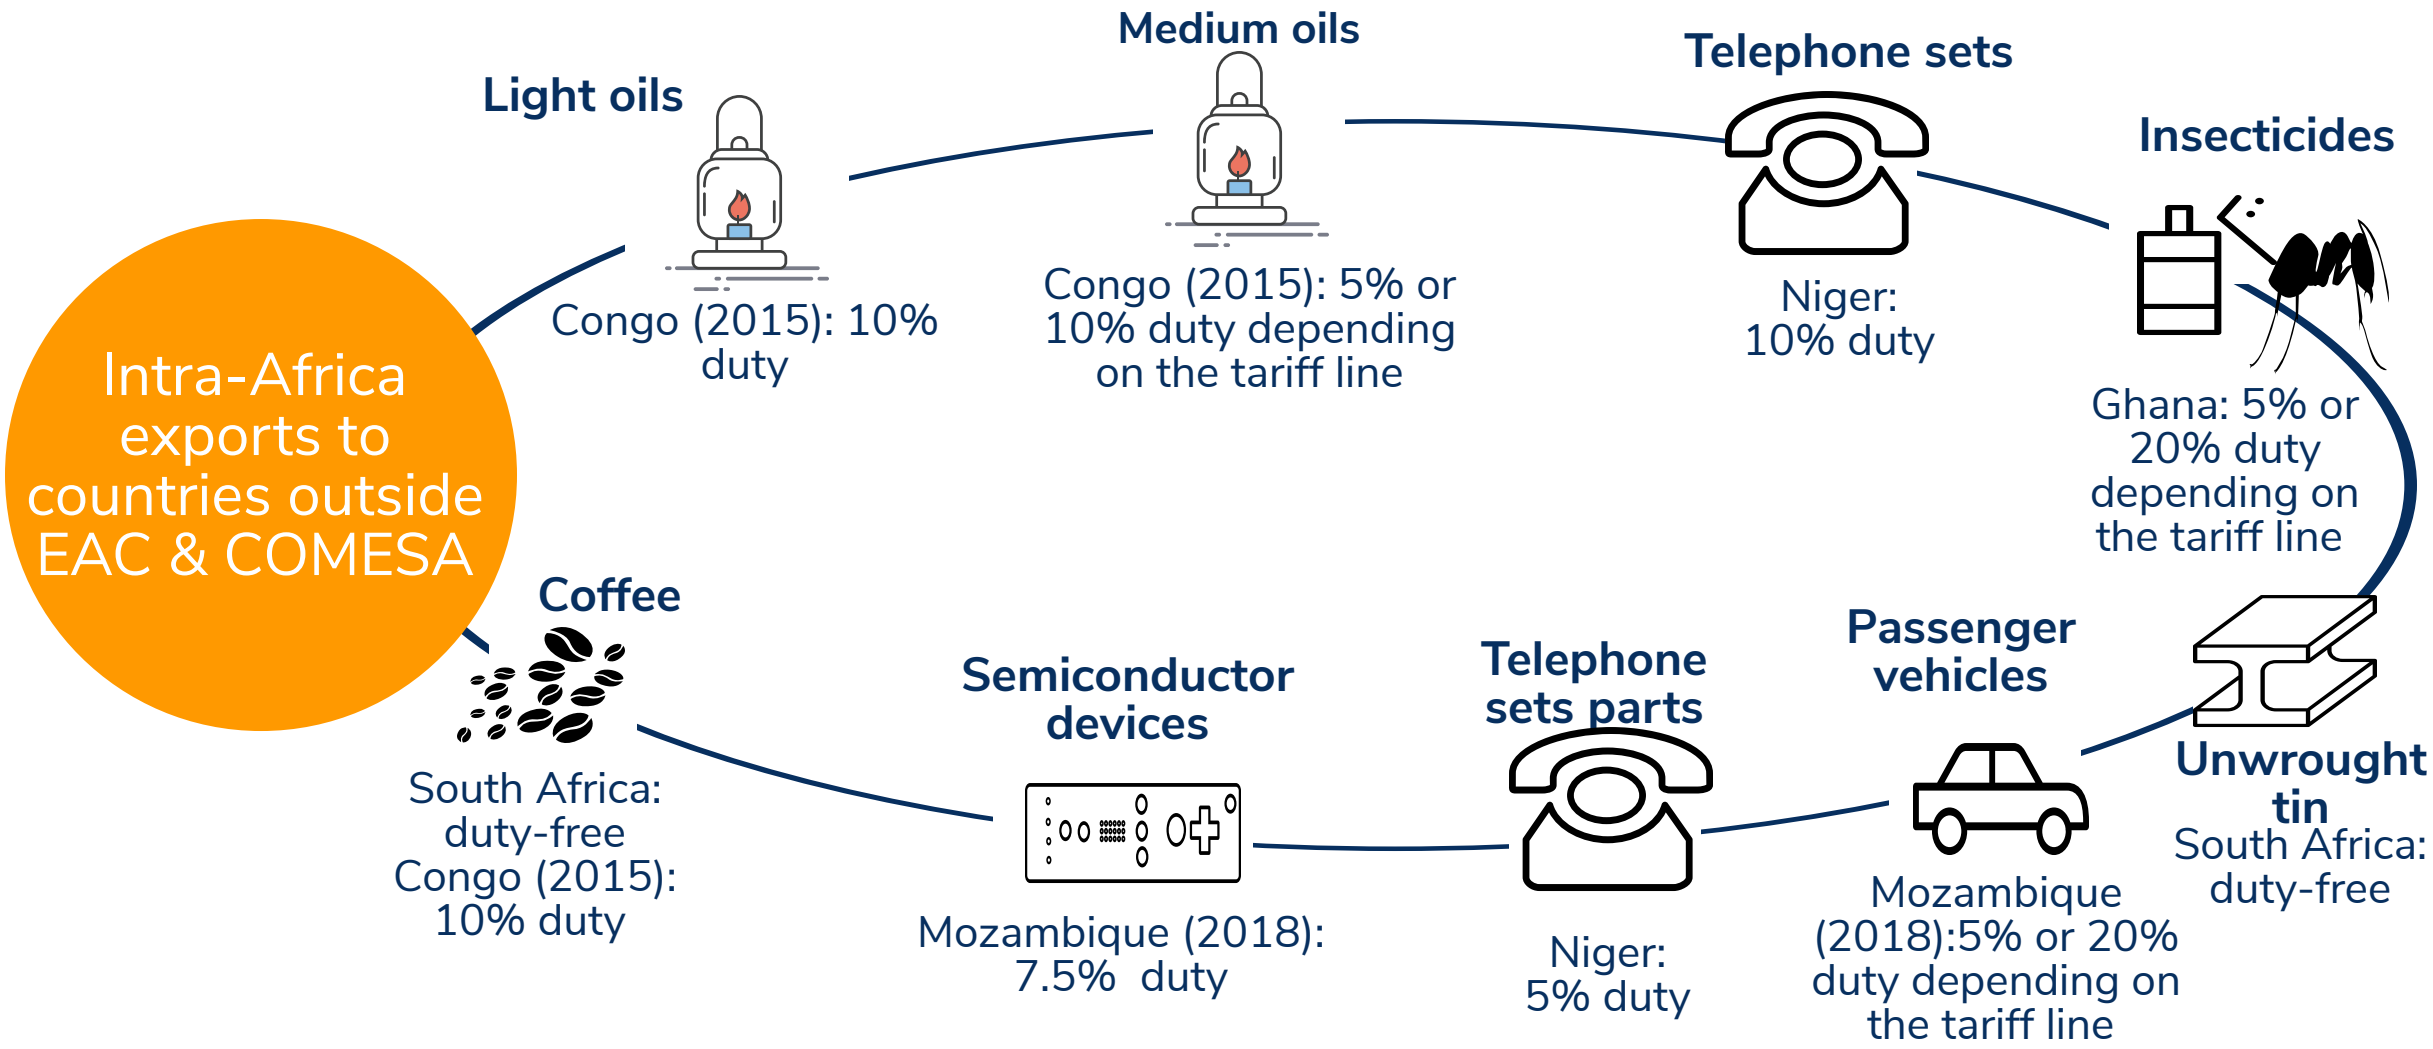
Intra-Africa exports to countries outside EAC & COMESA

Light oils

Congo (2015): 10% duty

Medium oils

Congo (2015): 5% or 10% duty depending on the tariff line

Telephone sets

Niger: 10% duty

Insecticides

Ghana: 5% or 20% duty depending on the tariff line

Unwrought tin

South Africa: duty-free

Passenger vehicles

Mozambique (2018):5% or 20% duty depending on the tariff line

Telephone sets parts

Niger: 5% duty

Semiconductor devices

Mozambique (2018): 7.5% duty

Coffee

South Africa: duty-free
Congo (2015): 10% duty